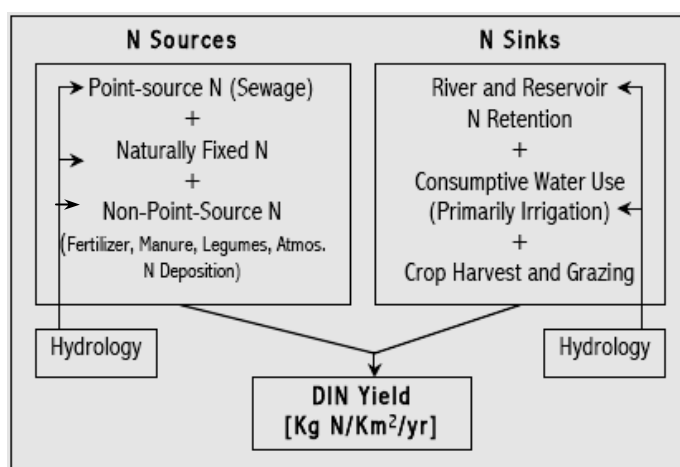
N Sources

Point-source N (Sewage)
+
Naturally Fixed N
+
Non-Point-Source N
(Fertilizer, Manure, Legumes, Atmos. N Deposition)

N Sinks

River and Reservoir N Retention
+
Consumptive Water Use (Primarily Irrigation)
+
Crop Harvest and Grazing

Hydrology

Hydrology

DIN Yield
[Kg N/Km$^2$/yr]